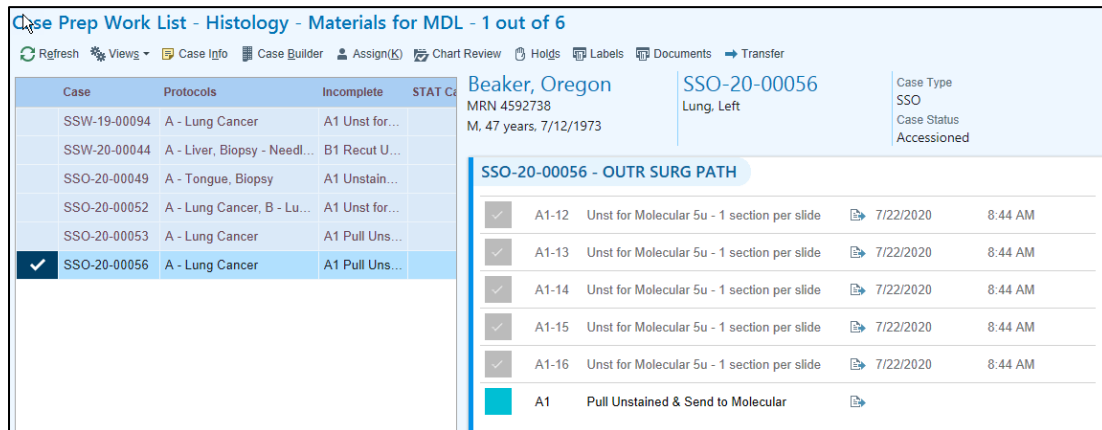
Case Prep Work List - Histology - Materials for MDL - 1 out of 6

Refresh Views Case Info Case Builder Assign(K) Chart Review Holds Labels Documents Transfer

| | Case | Protocols | Incomplete | STAT Ca |
|---|---|---|---|---|
| | SSW-19-00094 | A - Lung Cancer | A1 Unst for... | |
| | SSW-20-00044 | A - Liver, Biopsy - Needl... | B1 Recut U... | |
| | SSO-20-00049 | A - Tongue, Biopsy | A1 Unstain... | |
| | SSO-20-00052 | A - Lung Cancer, B - Lu... | A1 Unst for... | |
| | SSO-20-00053 | A - Lung Cancer | A1 Pull Uns... | |
| ✓ | SSO-20-00056 | A - Lung Cancer | A1 Pull Uns... | |

Beaker, Oregon
MRN 4592738
M, 47 years, 7/12/1973

SSO-20-00056
Lung, Left

Case Type
SSO
Case Status
Accessioned

SSO-20-00056 - OUTR SURG PATH

| | | | | |
|---|---|---|---|---|
| A1-12 | Unst for Molecular 5u - 1 section per slide | 7/22/2020 | 8:44 AM |
| A1-13 | Unst for Molecular 5u - 1 section per slide | 7/22/2020 | 8:44 AM |
| A1-14 | Unst for Molecular 5u - 1 section per slide | 7/22/2020 | 8:44 AM |
| A1-15 | Unst for Molecular 5u - 1 section per slide | 7/22/2020 | 8:44 AM |
| A1-16 | Unst for Molecular 5u - 1 section per slide | 7/22/2020 | 8:44 AM |
| A1 | Pull Unstained & Send to Molecular | | |